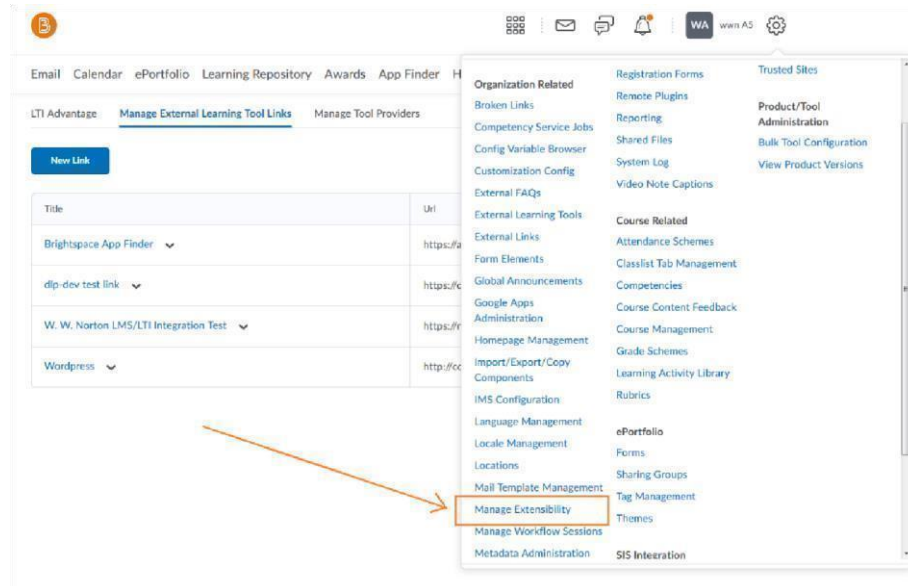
WA wwn AS

Email Calendar ePortfolio Learning Repository Awards App Finder H

LTI Advantage Manage External Learning Tool Links Manage Tool Providers

New Link

| Title | Url |
|---|---|
| Brightspace App Finder | https://a |
| dlp-dev test link | https://c |
| W. W. Norton LMS/LTI Integration Test | https://r |
| Wordpress | http://cc |

Organization Related
Broken Links
Competency Service Jobs
Config Variable Browser
Customization Config
External FAQs
External Learning Tools
External Links
Form Elements
Global Announcements
Google Apps Administration
Homepage Management
Import/Export/Copy Components
IMS Configuration
Language Management
Locale Management
Locations
Mail Template Management
Manage Extensibility
Manage Workflow Sessions
Metadata Administration

Registration Forms
Remote Plugins
Reporting
Shared Files
System Log
Video Note Captions

Course Related
Attendance Schemes
Classlist Tab Management
Competencies
Course Content Feedback
Course Management
Grade Schemes
Learning Activity Library
Rubrics

ePortfolio
Forms
Sharing Groups
Tag Management
Themes

SIS Integration

Trusted Sites

Product/Tool Administration
Bulk Tool Configuration
View Product Versions